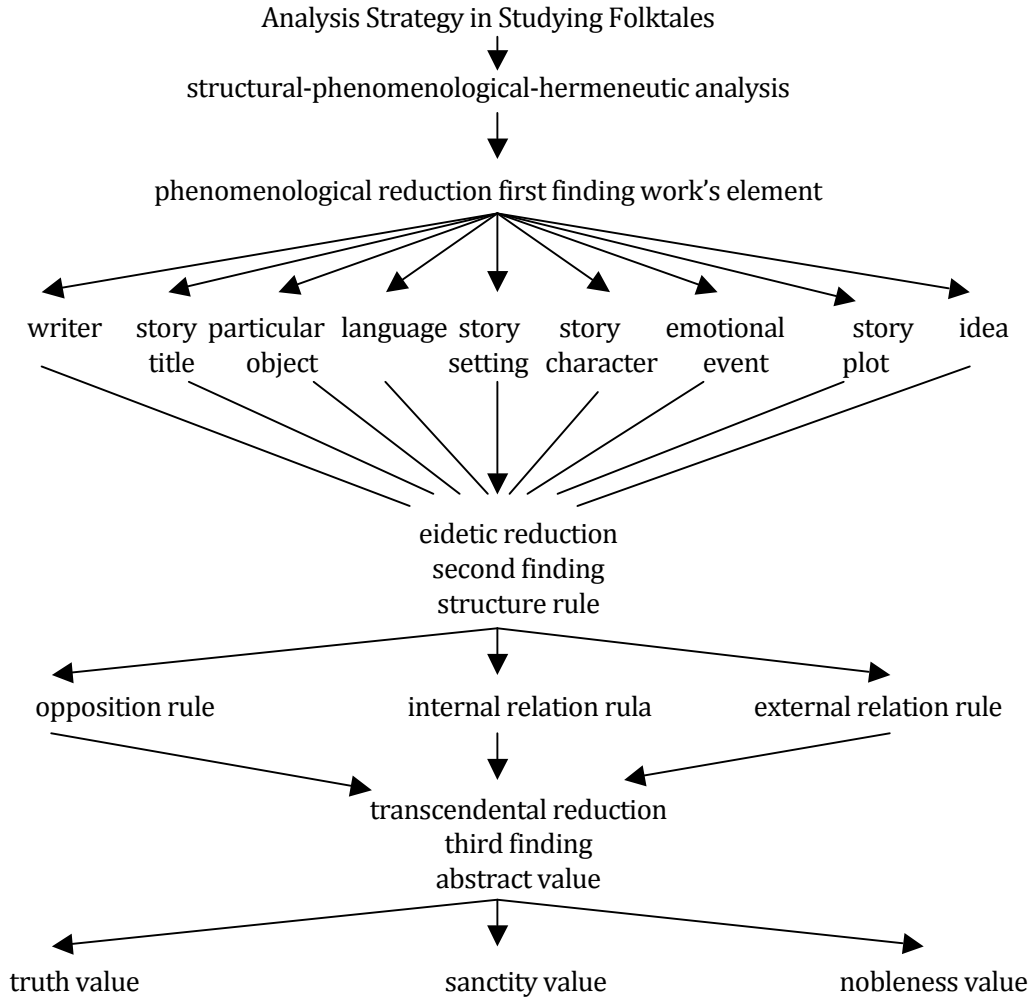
Analysis Strategy in Studying Folktales

structural-phenomenological-hermeneutic analysis

phenomenological reduction first finding work's element

writer

story title

particular object

language

story setting

story character

emotional event

story plot

idea

eidetic reduction
second finding
structure rule

opposition rule

internal relation rula

external relation rule

transcendental reduction
third finding
abstract value

truth value

sanctity value

nobleness value